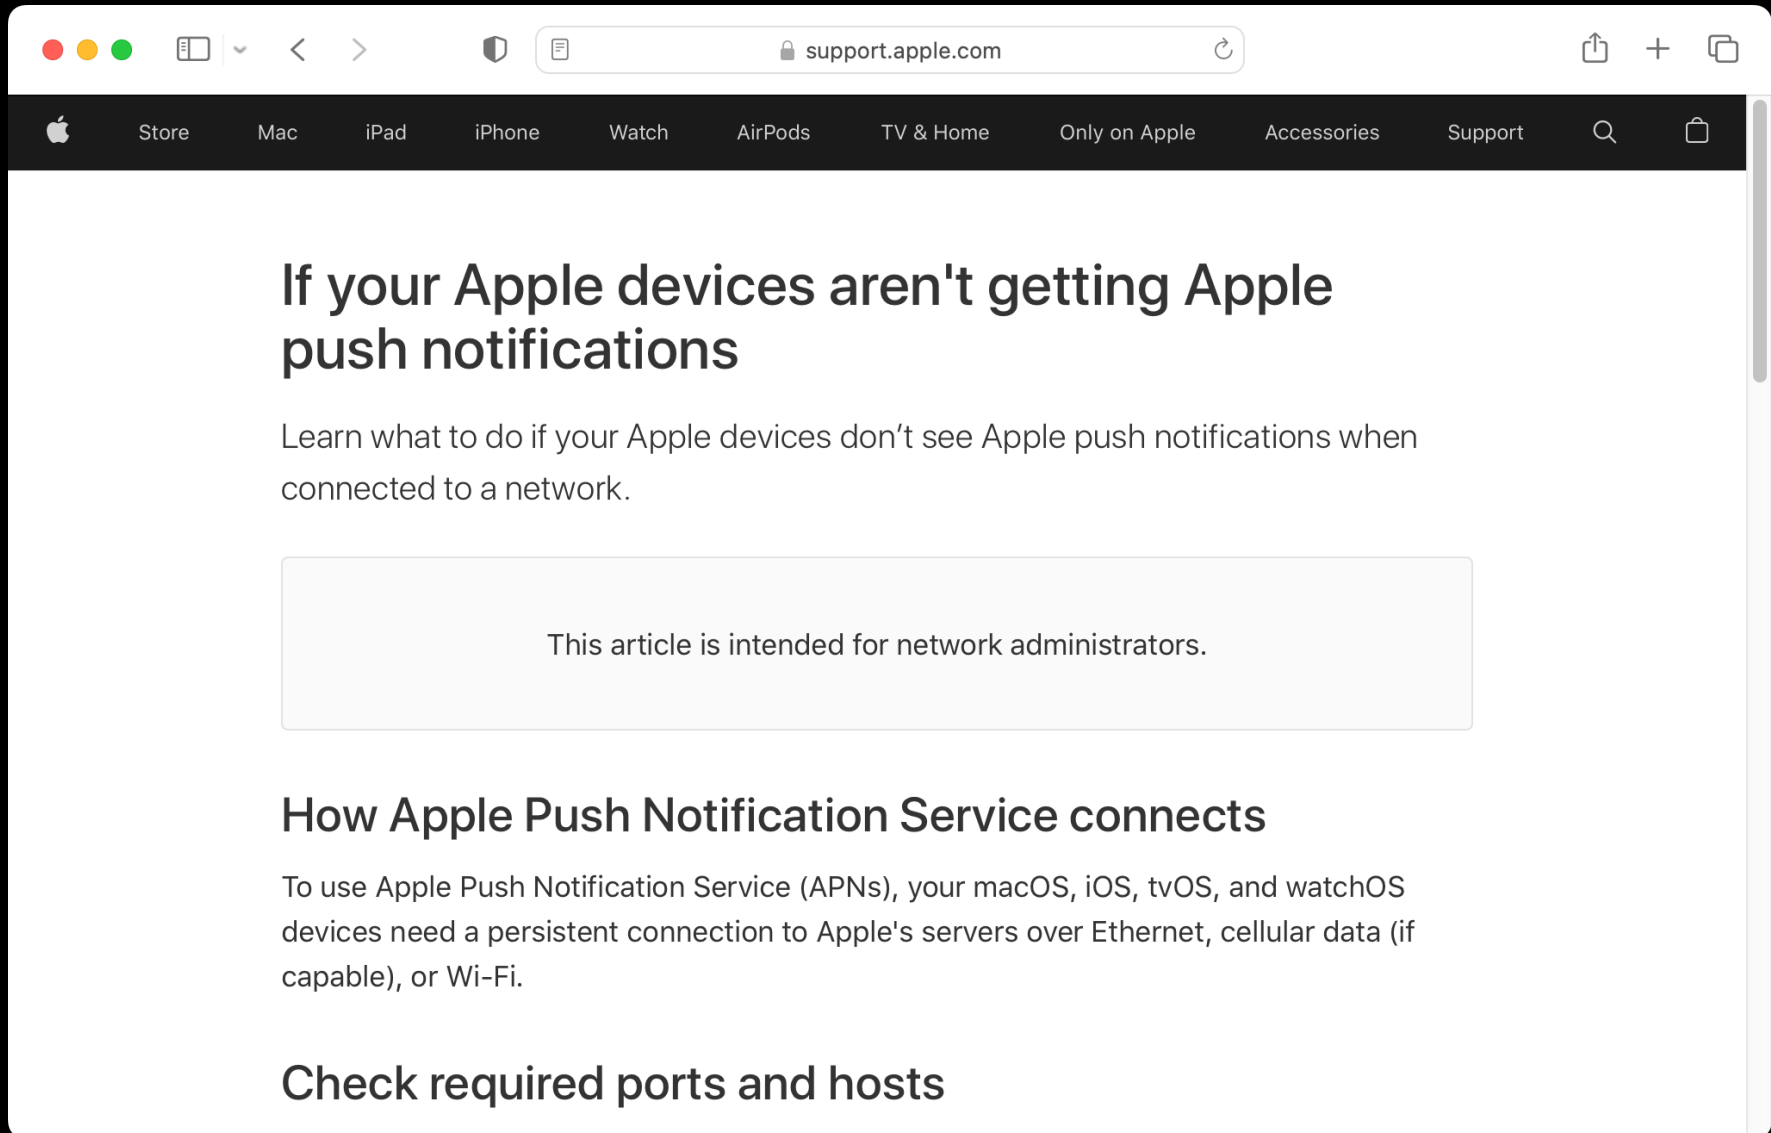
support.apple.com

Store Mac iPad iPhone Watch AirPods TV & Home Only on Apple Accessories Support

If your Apple devices aren't getting Apple push notifications

Learn what to do if your Apple devices don’t see Apple push notifications when connected to a network.

This article is intended for network administrators.

How Apple Push Notification Service connects

To use Apple Push Notification Service (APNs), your macOS, iOS, tvOS, and watchOS devices need a persistent connection to Apple's servers over Ethernet, cellular data (if capable), or Wi-Fi.

Check required ports and hosts